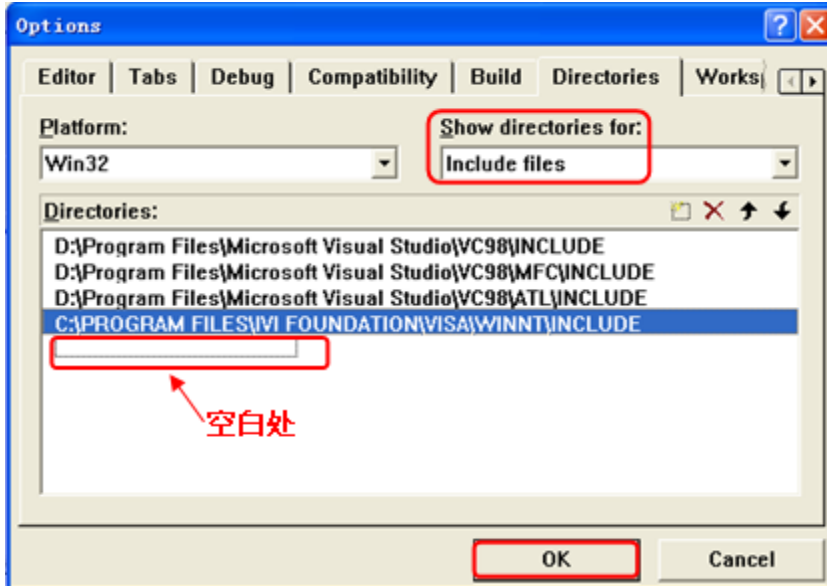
Options

Editor | Tabs | Debug | Compatibility | Build | Directories | Works

Platform:
Win32

Show directories for:
Include files

Directories:

D:\Program Files\Microsoft Visual Studio\VC98\INCLUDE
D:\Program Files\Microsoft Visual Studio\VC98\MFC\INCLUDE
D:\Program Files\Microsoft Visual Studio\VC98\ATL\INCLUDE
C:\PROGRAM FILES\IVI FOUNDATION\VISA\WINNT\INCLUDE

空白处

OK
Cancel